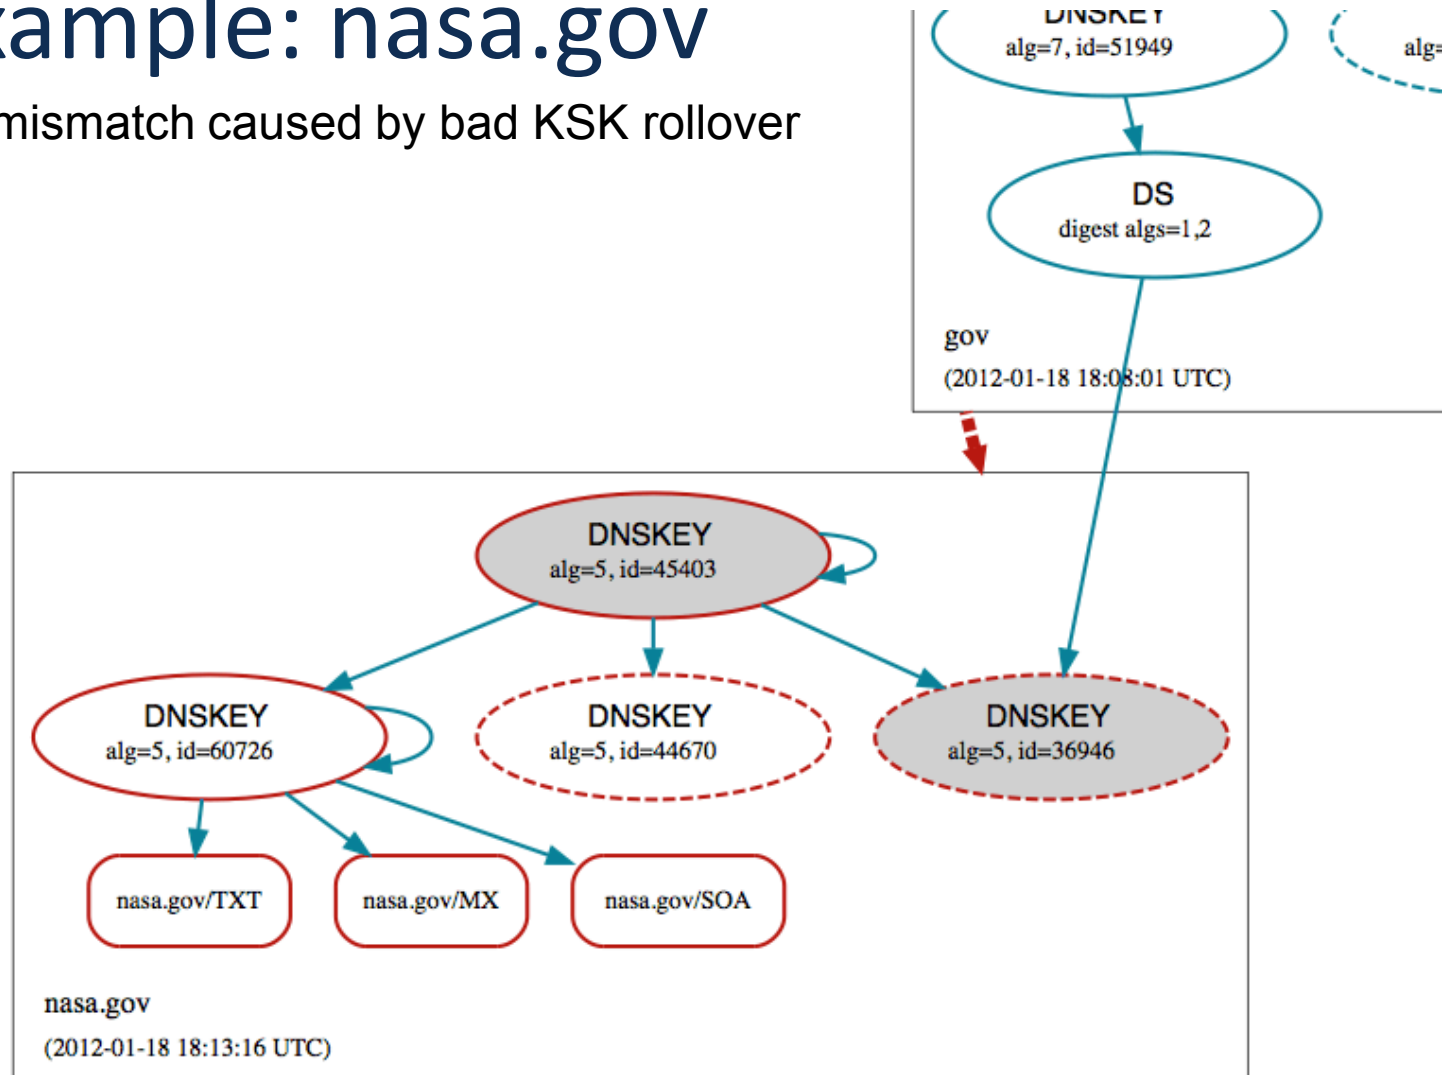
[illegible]ample: nasa.gov

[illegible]mismatch caused by bad KSK rollover

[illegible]
alg=7, id=51949

alg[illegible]

DS
digest algs=1,2

gov
(2012-01-18 18:08:01 UTC)

DNSKEY
alg=5, id=45403

DNSKEY
alg=5, id=60726

DNSKEY
alg=5, id=44670

DNSKEY
alg=5, id=36946

nasa.gov/TXT

nasa.gov/MX

nasa.gov/SOA

nasa.gov
(2012-01-18 18:13:16 UTC)